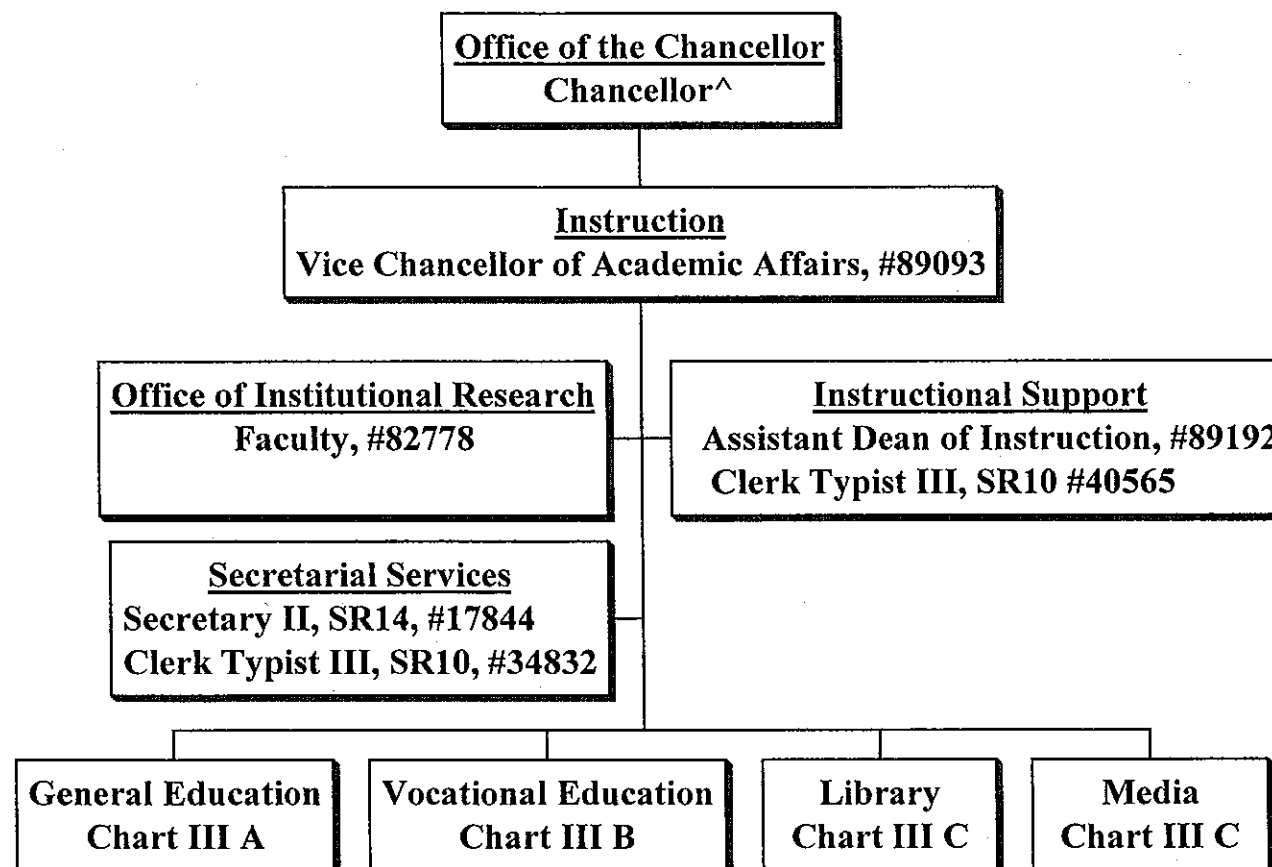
Office of the Chancellor
Chancellor^

Instruction
Vice Chancellor of Academic Affairs, #89093

Office of Institutional Research
Faculty, #82778

Instructional Support
Assistant Dean of Instruction, #8919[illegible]
Clerk Typist III, SR10 #40565

Secretarial Services
Secretary II, SR14, #17844
Clerk Typist III, SR10, #34832

General Education
Chart III A

Vocational Education
Chart III B

Library
Chart III C

Media
Chart III C